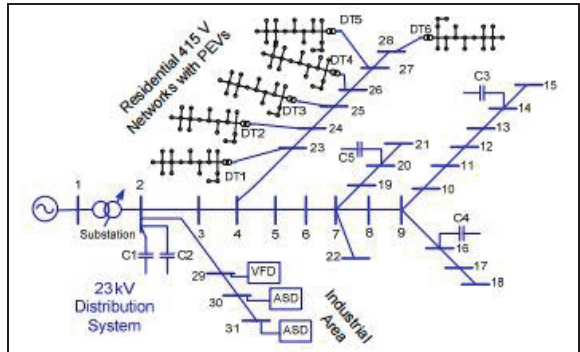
Residential 415 V Networks with PEVs

DT5
DT6
DT4
DT3
DT2
DT1
28
27
26
25
24
23
C3
15
14
13
12
11
10
21
C5
20
19
1
2
3
4
5
6
7
8
9
Substation
C4
16
17
18
22
C1
C2
23kV Distribution System
29
VFD
30
ASD
31
ASD
Industrial Area